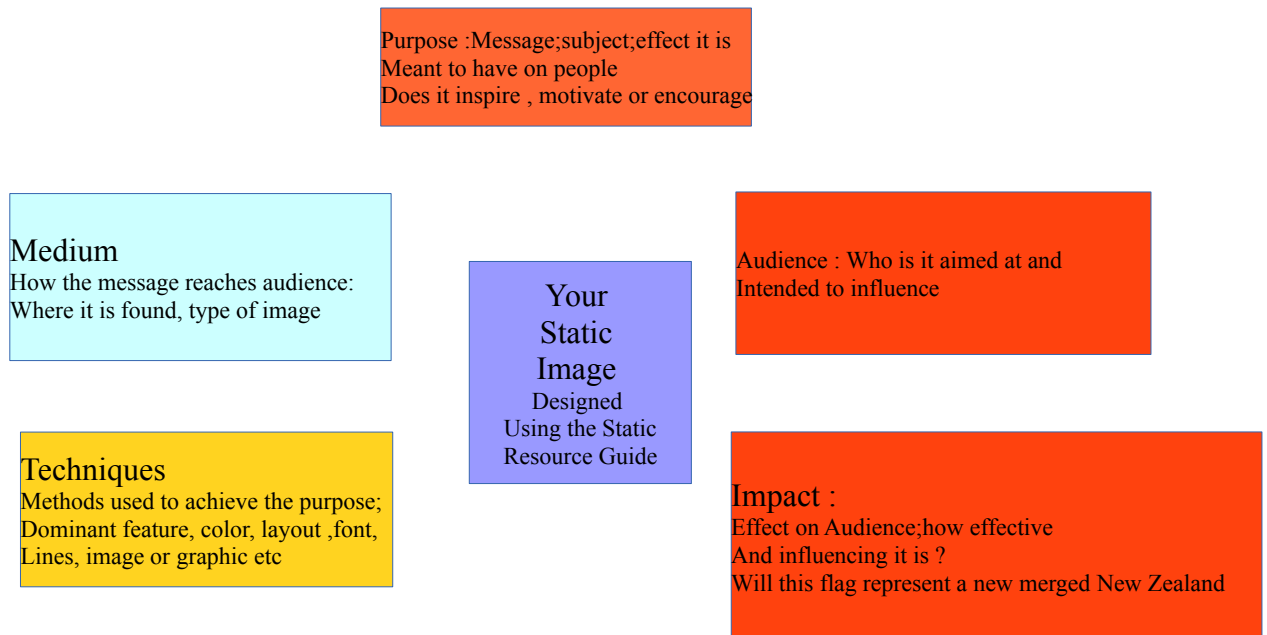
Purpose :Message;subject;effect it is
Meant to have on people
Does it inspire , motivate or encourage

Medium
How the message reaches audience:
Where it is found, type of image

Your
Static
Image
Designed
Using the Static
Resource Guide

Audience : Who is it aimed at and
Intended to influence

Techniques
Methods used to achieve the purpose;
Dominant feature, color, layout ,font,
Lines, image or graphic etc

Impact :
Effect on Audience;how effective
And influencing it is ?
Will this flag represent a new merged New Zealand